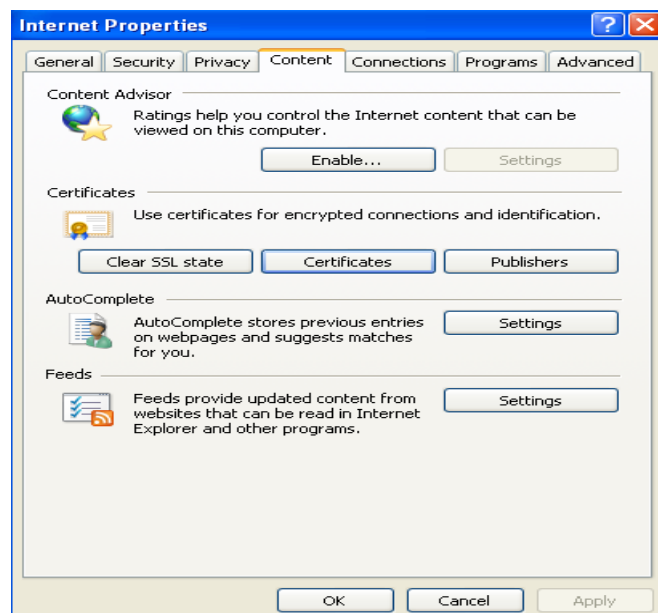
Internet Properties

?

X

General

Security

Privacy

Content

Connections

Programs

Advanced

Content Advisor

Ratings help you control the Internet content that can be viewed on this computer.

Enable...

Settings

Certificates

Use certificates for encrypted connections and identification.

Clear SSL state

Certificates

Publishers

AutoComplete

AutoComplete stores previous entries on webpages and suggests matches for you.

Settings

Feeds

Feeds provide updated content from websites that can be read in Internet Explorer and other programs.

Settings

OK

Cancel

Apply